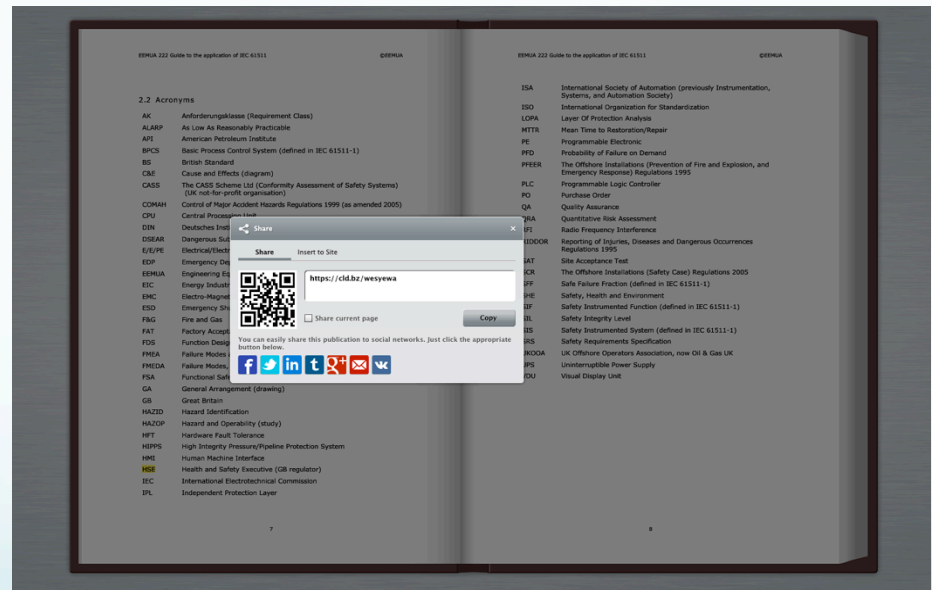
EEMUA 222 Guide to the application of IEC 61511 ©EEMUA

2.2 Acronyms

| | |
|---|---|
| AK | Anforderungsklasse (Requirement Class) |
| ALARP | As Low As Reasonably Practicable |
| API | American Petroleum Institute |
| BPCS | Basic Process Control System (defined in IEC 61511-1) |
| BS | British Standard |
| C&E | Cause and Effects (diagram) |
| CASS | The CASS Scheme Ltd (Conformity Assessment of Safety Systems) (UK not-for-profit organisation) |
| COMAH | Control of Major Accident Hazards Regulations 1999 (as amended 2005) |
| CPU | Central Processing Unit |
| DIN | Deutsches Ins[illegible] |
| DSEAR | Dangerous Sub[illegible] |
| E/E/PE | Electrical/Elect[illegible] |
| EDP | Emergency De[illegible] |
| EEMUA | Engineering Eq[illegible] |
| EIC | Energy Industr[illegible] |
| EMC | Electro-Magne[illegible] |
| ESD | Emergency Sh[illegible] |
| F&G | Fire and Gas |
| FAT | Factory Accept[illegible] |
| FDS | Function Desig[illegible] |
| FMEA | Failure Modes, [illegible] |
| FMEDA | Failure Modes, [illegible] |
| FSA | Functional Saf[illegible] |
| GA | General Arrangement (drawing) |
| GB | Great Britain |
| HAZID | Hazard Identification |
| HAZOP | Hazard and Operability (study) |
| HFT | Hardware Fault Tolerance |
| HIPPS | High Integrity Pressure/Pipeline Protection System |
| HMI | Human Machine Interface |
| HSE | Health and Safety Executive (GB regulator) |
| IEC | International Electrotechnical Commission |
| IPL | Independent Protection Layer |

7

EEMUA 222 Guide to the application of IEC 61511 ©EEMUA

| | |
|---|---|
| ISA | International Society of Automation (previously Instrumentation, Systems, and Automation Society) |
| ISO | International Organization for Standardization |
| LOPA | Layer Of Protection Analysis |
| MTTR | Mean Time to Restoration/Repair |
| PE | Programmable Electronic |
| PFD | Probability of Failure on Demand |
| PFEER | The Offshore Installations (Prevention of Fire and Explosion, and Emergency Response) Regulations 1995 |
| PLC | Programmable Logic Controller |
| PO | Purchase Order |
| QA | Quality Assurance |
| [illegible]RA | Quantitative Risk Assessment |
| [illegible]FI | Radio Frequency Interference |
| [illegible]IDDOR | Reporting of Injuries, Diseases and Dangerous Occurrences Regulations 1995 |
| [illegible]AT | Site Acceptance Test |
| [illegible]CR | The Offshore Installations (Safety Case) Regulations 2005 |
| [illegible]FF | Safe Failure Fraction (defined in IEC 61511-1) |
| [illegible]HE | Safety, Health and Environment |
| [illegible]IF | Safety Instrumented Function (defined in IEC 61511-1) |
| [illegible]IL | Safety Integrity Level |
| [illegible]IS | Safety Instrumented System (defined in IEC 61511-1) |
| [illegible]RS | Safety Requirements Specification |
| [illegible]KOOA | UK Offshore Operators Association, now Oil & Gas UK |
| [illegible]PS | Uninterruptible Power Supply |
| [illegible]DU | Visual Display Unit |

8

Share
×
Share
Insert to Site
https://cld.bz/wesyewa
Share current page
Copy
You can easily share this publication to social networks. Just click the appropriate button below.